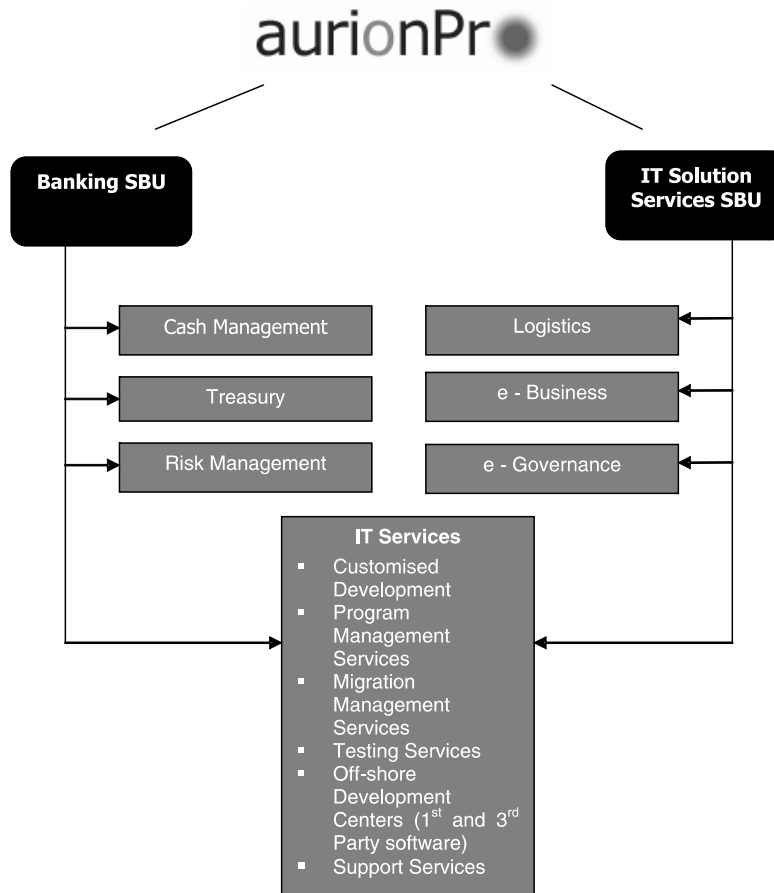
aurionPro

Banking SBU

IT Solution Services SBU

Cash Management

Treasury

Risk Management

Logistics

e - Business

e - Governance

IT Services

- Customised Development
- Program Management Services
- Migration Management Services
- Testing Services
- Off-shore Development Centers ($1^{st}$ and $3^{rd}$ Party software)
- Support Services